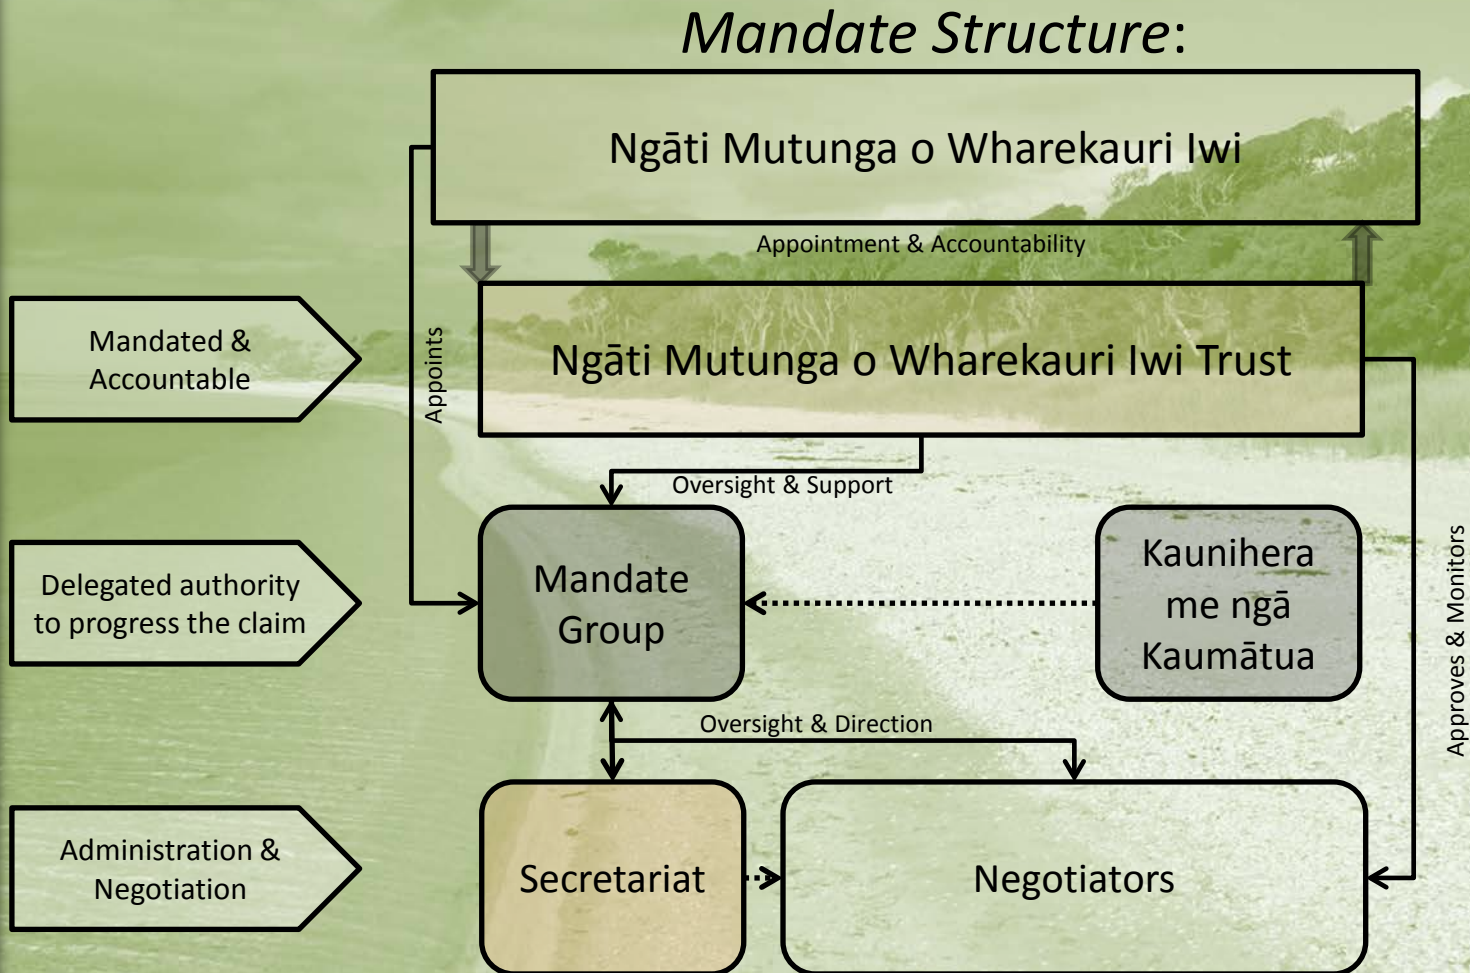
Mandate Structure:

Ngāti Mutunga o Wharekauri Iwi

Appointment & Accountability

Ngāti Mutunga o Wharekauri Iwi Trust

Mandated & Accountable

Appoints

Oversight & Support

Mandate Group

Kaunihera me ngā Kaumātua

Delegated authority to progress the claim

Approves & Monitors

Oversight & Direction

Administration & Negotiation

Secretariat

Negotiators